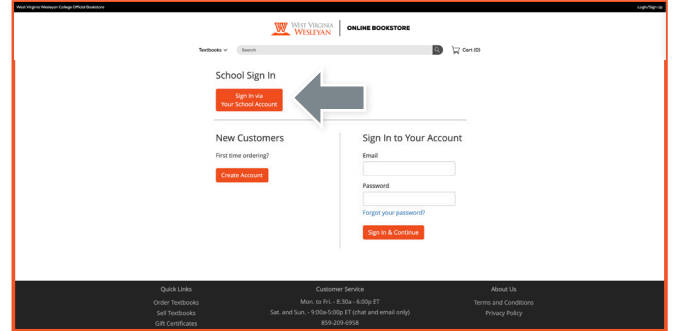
West Virginia Wesleyan College Official Bookstore

Login/Sign Up

WEST VIRGINIA WESLEYAN | ONLINE BOOKSTORE

Textbooks

Search

Cart (0)

School Sign In

Sign In via Your School Account

New Customers

First time ordering?

Create Account

Sign In to Your Account

Email

Password

Forgot your password?

Sign In & Continue

Quick Links

Order Textbooks

Sell Textbooks

Gift Certificates

Customer Service

Mon. to Fri. - 8:30a - 6:00p ET

Sat. and Sun. - 9:00a-5:00p ET (chat and email only)

859-209-6958

About Us

Terms and Conditions

Privacy Policy